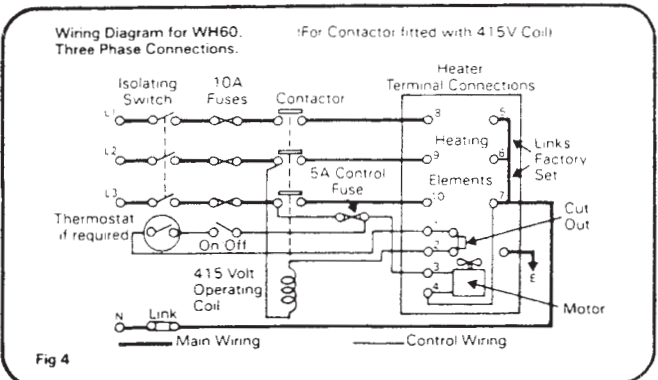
Wiring Diagram for WH60.
Three Phase Connections.

(For Contactor fitted with 415V Coil)

Isolating Switch

10A Fuses

Contactor

Heater Terminal Connections

L1

L2

L3

8

5

Heating

9

6

Links Factory Set

5A Control Fuse

Elements

10

7

Thermostat if required

On Off

Cut Out

1

2

3

4

E

415 Volt Operating Coil

Motor

N

Link

Main Wiring

Control Wiring

Fig 4